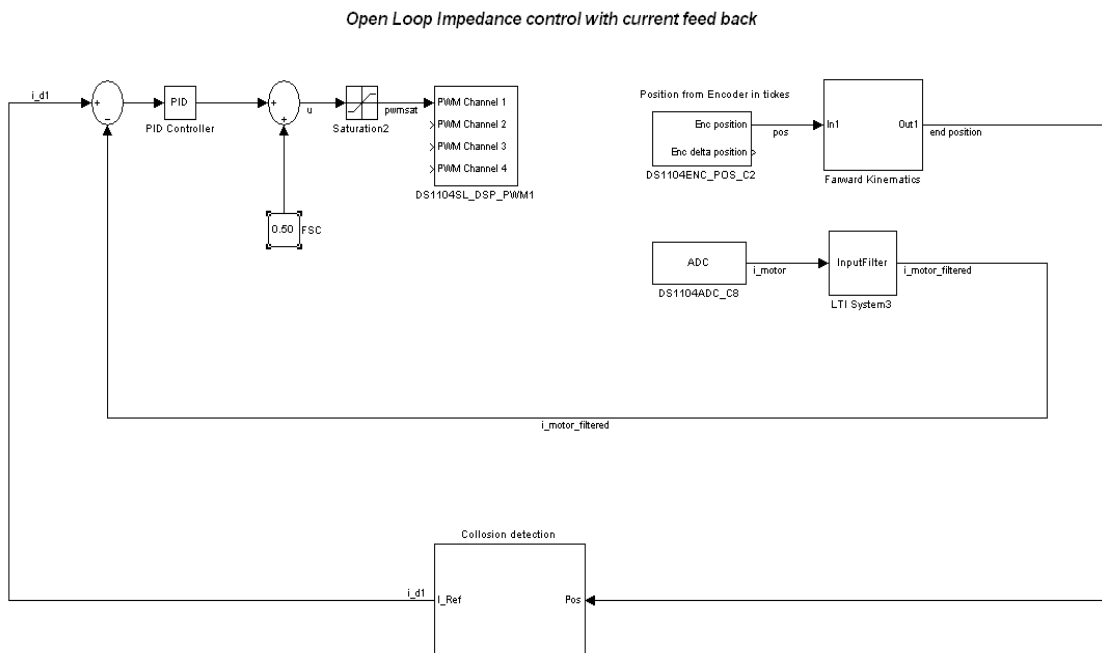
Open Loop Impedance control with current feed back

i_d1

+

-

PID

PID Controller

+

+

u

Saturation2

pwmsat

PWM Channel 1

PWM Channel 2

PWM Channel 3

PWM Channel 4

DS1104SL_DSP_PWM1

0.50

FSC

Position from Encoder in tickes

Enc position

Enc delta position

DS1104ENC_POS_C2

pos

In1

Out1

Farward Kinematics

end position

ADC

DS1104ADC_C8

i_motor

InputFilter

LTI System3

i_motor_filtered

i_motor_filtered

Collosion detection

i_d1

I_Ref

Pos